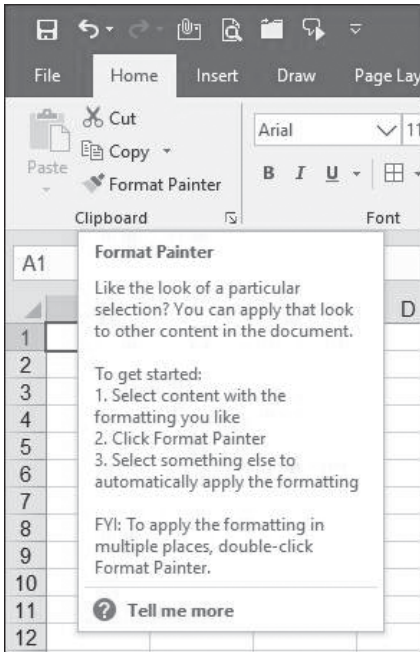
File Home Insert Draw Page Lay

Cut
Copy
Paste
Format Painter
Clipboard

Arial
11
B I U
Font

A1

D

1
2
3
4
5
6
7
8
9
10
11
12

Format Painter

Like the look of a particular selection? You can apply that look to other content in the document.

To get started:
1. Select content with the formatting you like
2. Click Format Painter
3. Select something else to automatically apply the formatting

FYI: To apply the formatting in multiple places, double-click Format Painter.

Tell me more